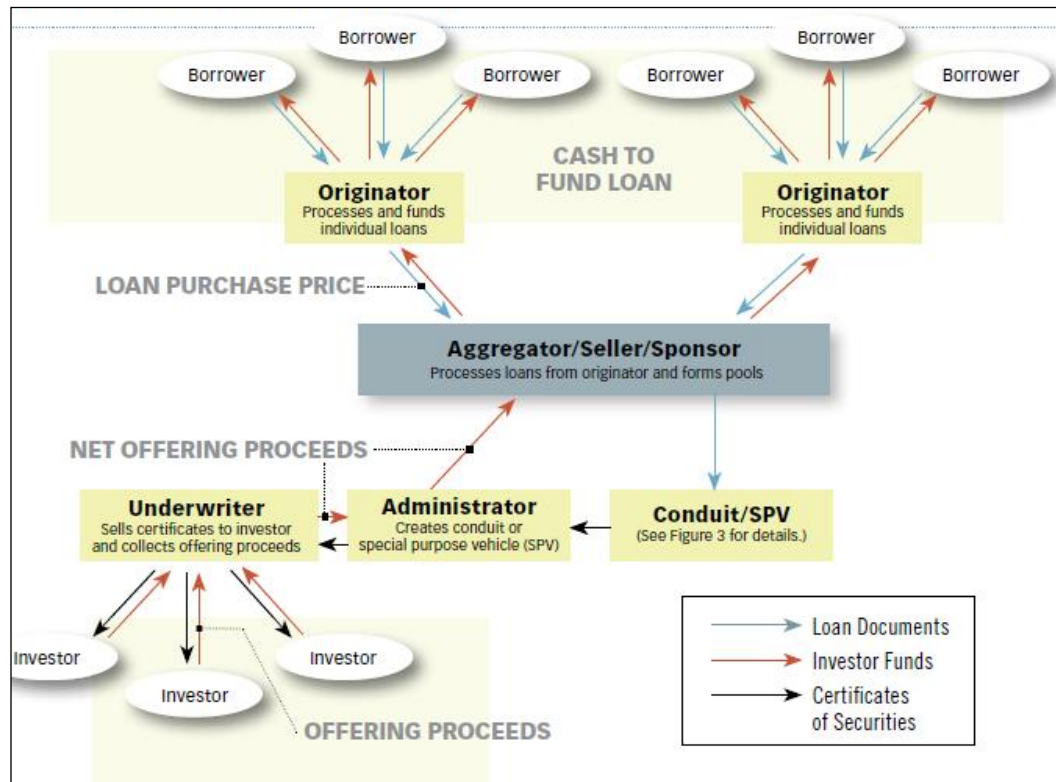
Borrower
Borrower
Borrower
Borrower
Borrower
Borrower

CASH TO FUND LOAN

Originator
Processes and funds individual loans

Originator
Processes and funds individual loans

LOAN PURCHASE PRICE

Aggregator/Seller/Sponsor
Processes loans from originator and forms pools

NET OFFERING PROCEEDS

Underwriter
Sells certificates to investor and collects offering proceeds

Administrator
Creates conduit or special purpose vehicle (SPV)

Conduit/SPV
(See Figure 3 for details.)

Investor
Investor
Investor

OFFERING PROCEEDS

Loan Documents
Investor Funds
Certificates of Securities